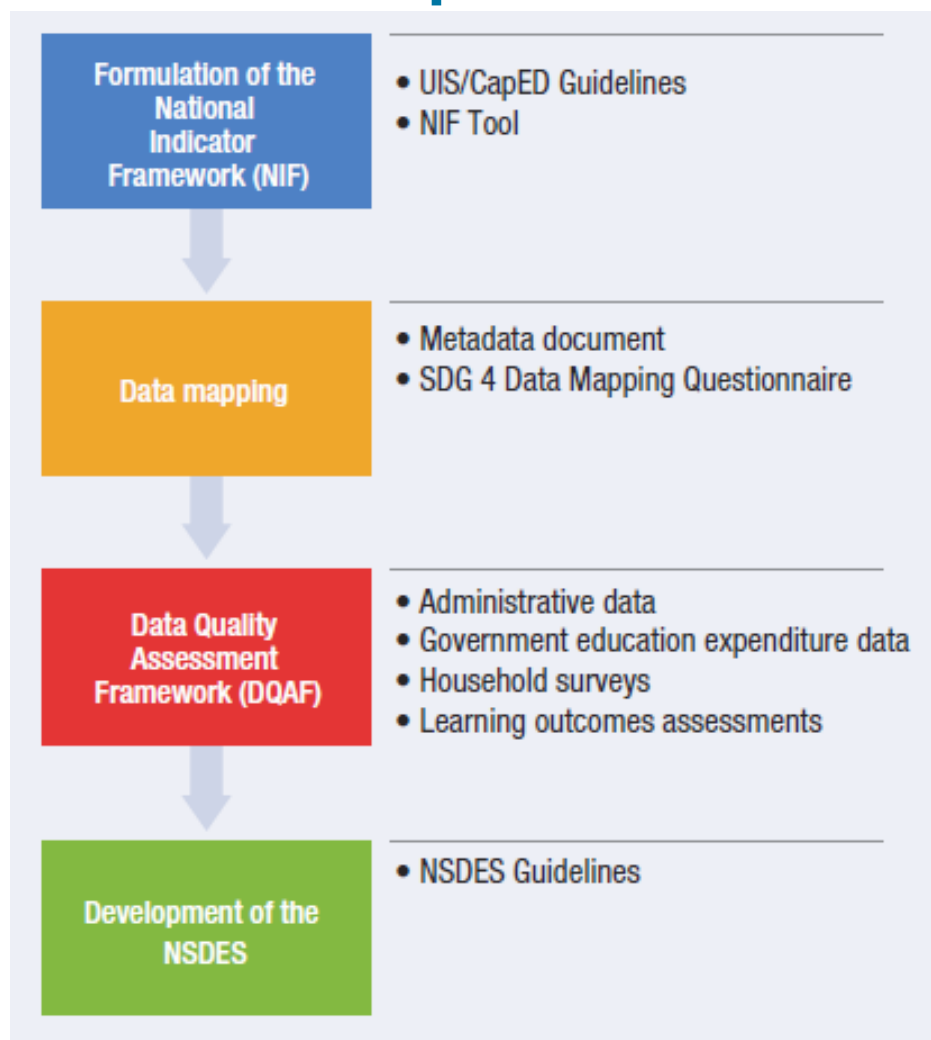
Formulation of the National Indicator Framework (NIF)

• UIS/CapED Guidelines
• NIF Tool

Data mapping

• Metadata document
• SDG 4 Data Mapping Questionnaire

Data Quality Assessment Framework (DQAF)

• Administrative data
• Government education expenditure data
• Household surveys
• Learning outcomes assessments

Development of the NSDES

• NSDES Guidelines